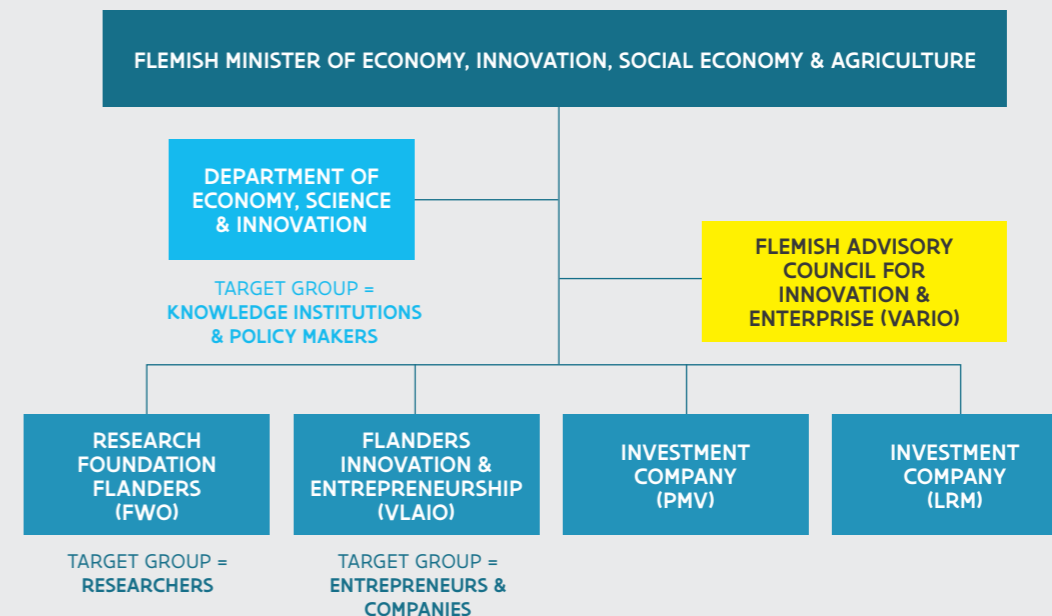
FLEMISH MINISTER OF ECONOMY, INNOVATION, SOCIAL ECONOMY & AGRICULTURE

DEPARTMENT OF ECONOMY, SCIENCE & INNOVATION

TARGET GROUP = KNOWLEDGE INSTITUTIONS & POLICY MAKERS

FLEMISH ADVISORY COUNCIL FOR INNOVATION & ENTERPRISE (VARIO)

RESEARCH FOUNDATION FLANDERS (FWO)

TARGET GROUP = RESEARCHERS

FLANDERS INNOVATION & ENTREPRENEURSHIP (VLAIO)

TARGET GROUP = ENTREPRENEURS & COMPANIES

INVESTMENT COMPANY (PMV)

INVESTMENT COMPANY (LRM)